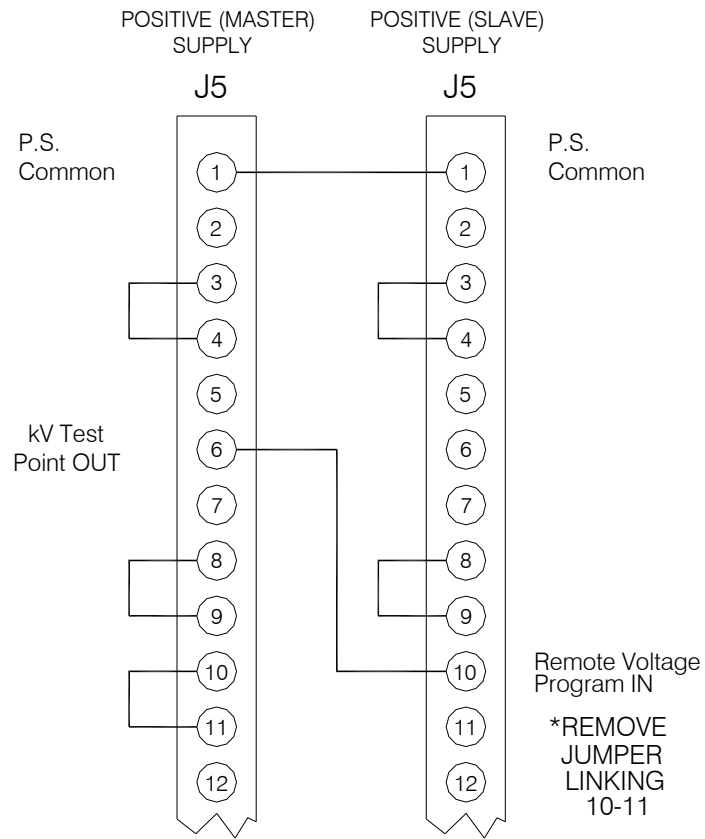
POSITIVE (MASTER) SUPPLY

POSITIVE (SLAVE) SUPPLY

J5

J5

P.S. Common

1
2
3
4
5

kV Test Point OUT

6
7
8
9
10
11
12

P.S. Common

1
2
3
4
5
6
7
8
9
10

Remote Voltage Program IN

11
12

*REMOVE JUMPER LINKING 10-11